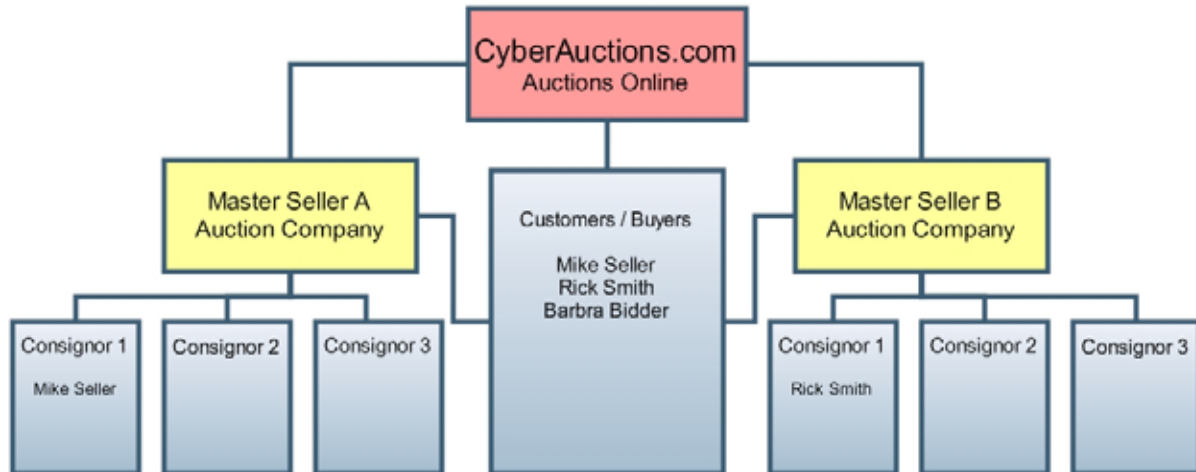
CyberAuctions.com
Auctions Online

Master Seller A
Auction Company

Customers / Buyers

Mike Seller
Rick Smith
Barbra Bidder

Master Seller B
Auction Company

Consignor 1

Mike Seller

Consignor 2

Consignor 3

Consignor 1

Rick Smith

Consignor 2

Consignor 3